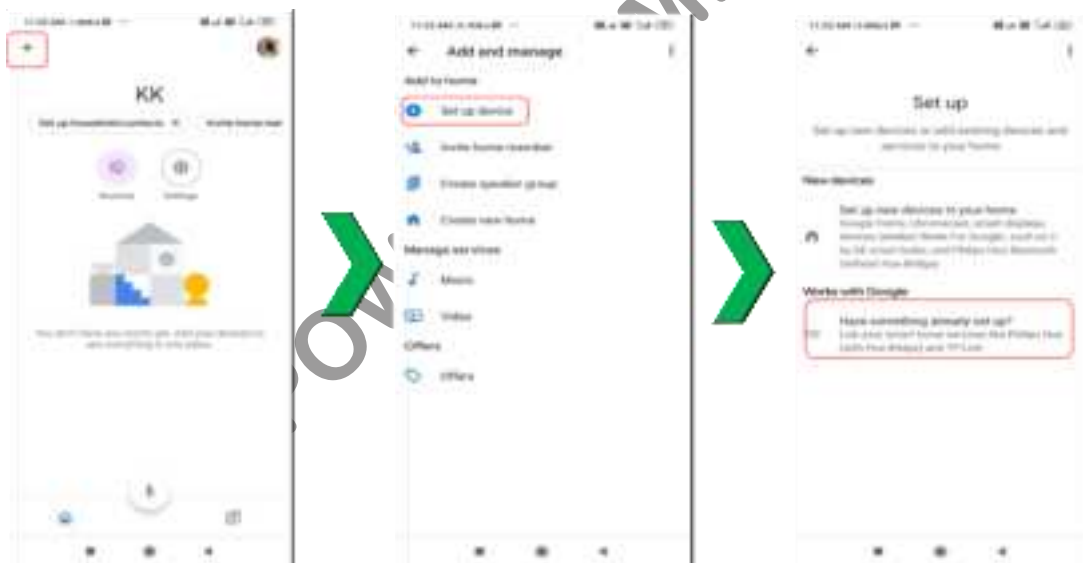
+

KK

Set up household contacts

Invite home mem

Routines

Settings

You don't have any rooms yet. Add your devices to see everything in one place.

Add and manage

Add to home

Set up device

Invite home member

Create speaker group

Create new home

Manage services

Music

Video

Offers

Offers

Set up

Set up new devices or add existing devices and services to your home

New devices

Set up new devices in your home
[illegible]

Works with Google

Have something already set up?
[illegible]